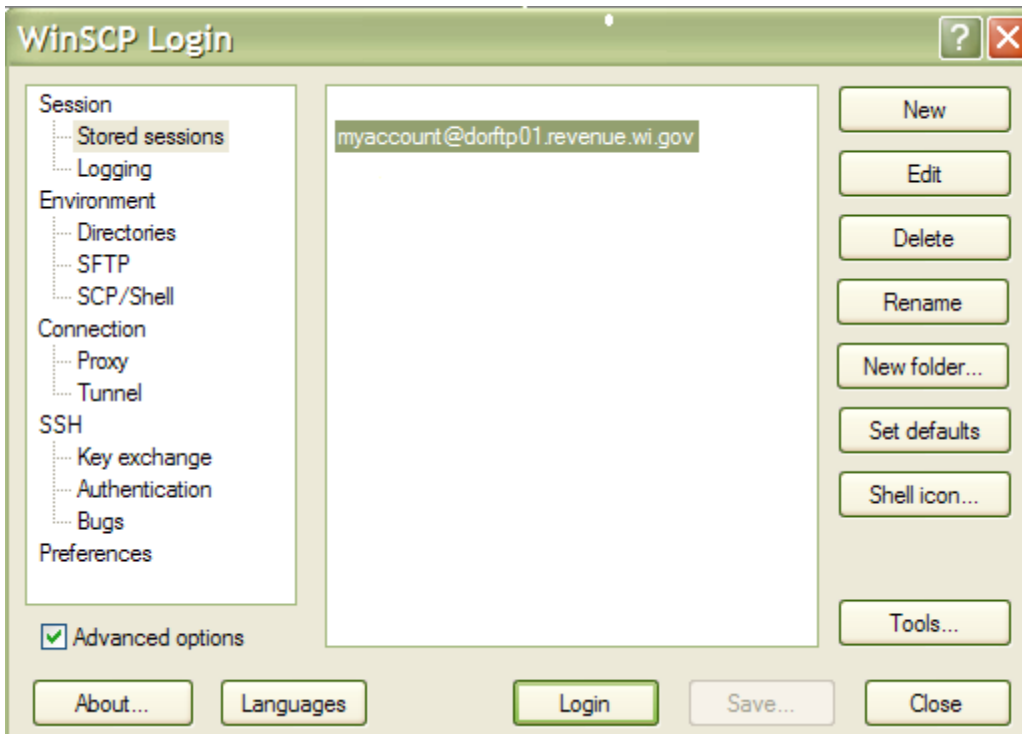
WinSCP Login

?

Session
Stored sessions
Logging
Environment
Directories
SFTP
SCP/Shell
Connection
Proxy
Tunnel
SSH
Key exchange
Authentication
Bugs
Preferences

myaccount@dorftp01.revenue.wi.gov

New
Edit
Delete
Rename
New folder...
Set defaults
Shell icon...
Tools...

Advanced options

About...
Languages
Login
Save...
Close